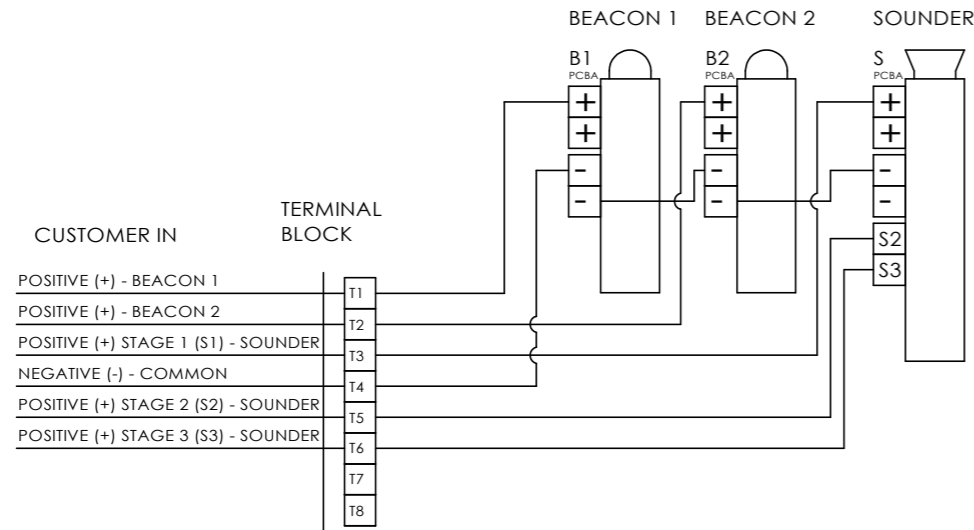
BEACON 1 BEACON 2 SOUNDER

B1 PCBA
+
+
-
-

B2 PCBA
+
+
-
-

S PCBA
+
+
-
-
S2
S3

CUSTOMER IN

TERMINAL BLOCK

POSITIVE (+) - BEACON 1
POSITIVE (+) - BEACON 2
POSITIVE (+) STAGE 1 (S1) - SOUNDER
NEGATIVE (-) - COMMON
POSITIVE (+) STAGE 2 (S2) - SOUNDER
POSITIVE (+) STAGE 3 (S3) - SOUNDER

T1
T2
T3
T4
T5
T6
T7
T8